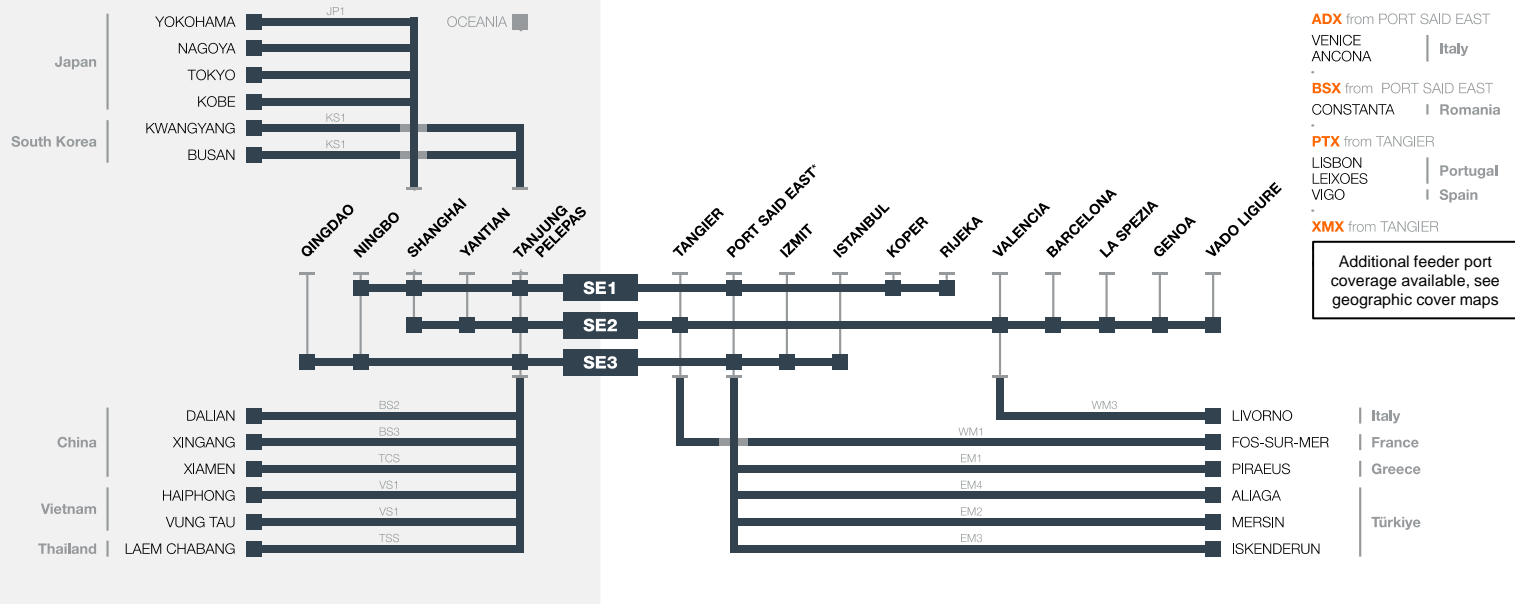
Japan
YOKOHAMA
NAGOYA
TOKYO
KOBE
JP1
OCEANIA
South Korea
KWANGYANG
BUSAN
KS1
KS1

QINGDAO
NINGBO
SHANGHAI
YANTIAN
TANJUNG PELEPAS
TANGIER
PORT SAID EAST*
IZMIT
ISTANBUL
KOPER
RIJEKA
VALENCIA
BARCELONA
LA SPEZIA
GENOA
VADO LIGURE

SE1
SE2
SE3

China
DALIAN
XINGANG
XIAMEN
Vietnam
HAIPHONG
VUNG TAU
Thailand
LAEM CHABANG
BS2
BS3
TCS
VS1
VS1
TSS

WM3
WM1
EM1
EM4
EM2
EM3
LIVORNO
FOS-SUR-MER
PIRAEUS
ALIAGA
MERSIN
ISKENDERUN
Italy
France
Greece
Türkiye

ADX from PORT SAID EAST
VENICE
ANCONA
Italy
BSX from PORT SAID EAST
CONSTANTA
Romania
PTX from TANGIER
LISBON
LEIXOES
Portugal
VIGO
Spain
XMX from TANGIER

Additional feeder port coverage available, see geographic cover maps